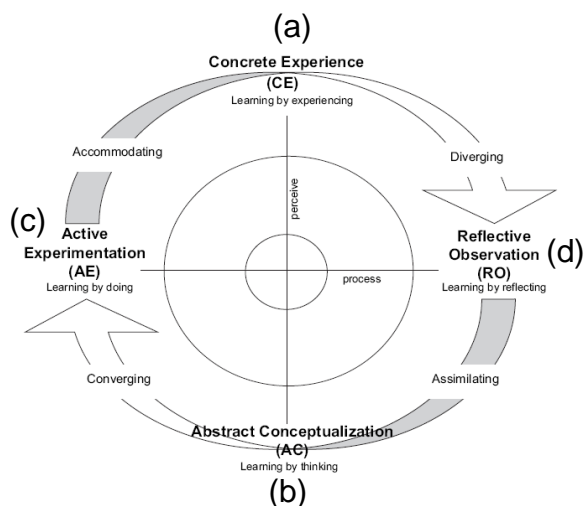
(a)

Concrete Experience
(CE)
Learning by experiencing

Accommodating

Diverging

perceive

(c) Active Experimentation
(AE)
Learning by doing

Reflective Observation
(RO) (d)
Learning by reflecting

process

Converging

Assimilating

Abstract Conceptualization
(AC)
Learning by thinking

(b)